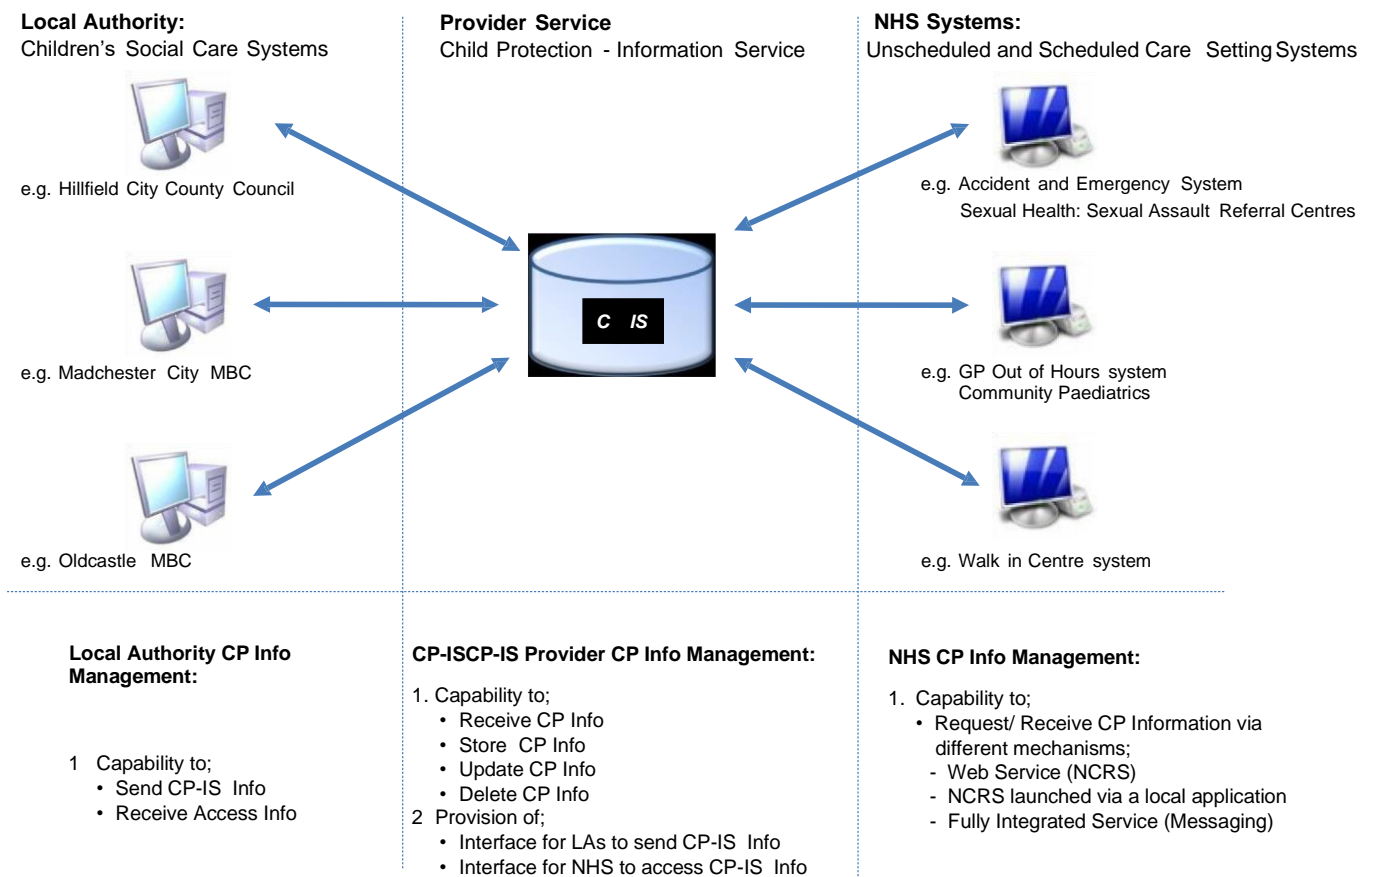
**Local Authority:**
Children's Social Care Systems

e.g. Hillfield City County Council

e.g. Madchester City MBC

e.g. Oldcastle MBC

**Provider Service**
Child Protection - Information Service

C IS

**NHS Systems:**
Unscheduled and Scheduled Care Setting Systems

e.g. Accident and Emergency System
Sexual Health: Sexual Assault Referral Centres

e.g. GP Out of Hours system
Community Paediatrics

e.g. Walk in Centre system

**Local Authority CP Info Management:**

1 Capability to;
• Send CP-IS Info
• Receive Access Info

**CP-ISCP-IS Provider CP Info Management:**

1. Capability to;
• Receive CP Info
• Store CP Info
• Update CP Info
• Delete CP Info
2 Provision of;
• Interface for LAs to send CP-IS Info
• Interface for NHS to access CP-IS Info

**NHS CP Info Management:**

1. Capability to;
• Request/ Receive CP Information via different mechanisms;
- Web Service (NCRS)
- NCRS launched via a local application
- Fully Integrated Service (Messaging)